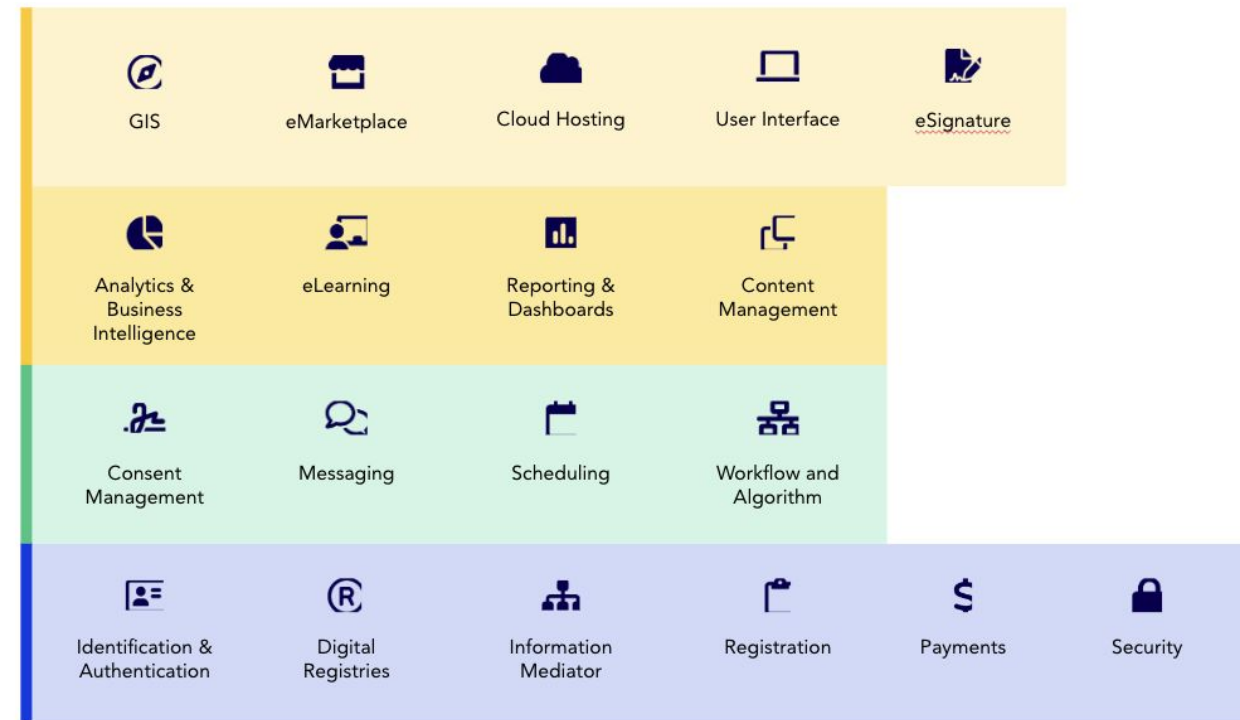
GIS

eMarketplace

Cloud Hosting

User Interface

eSignature

Analytics & Business Intelligence

eLearning

Reporting & Dashboards

Content Management

Consent Management

Messaging

Scheduling

Workflow and Algorithm

Identification & Authentication

Digital Registries

Information Mediator

Registration

Payments

Security